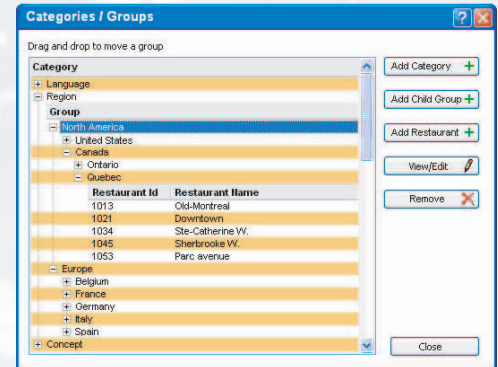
Categories / Groups

Drag and drop to move a group

Category
Language
Region
Group
North America
United States
Canada
Ontario
Quebec

| Restaurant Id | Restaurant Name |
|---|---|
| 1013 | Old-Montreal |
| 1021 | Downtown |
| 1034 | Ste-Catherine W. |
| 1045 | Sherbrooke W. |
| 1053 | Parc avenue |

Europe
Belgium
France
Germany
Italy
Spain
Concept

Add Category
Add Child Group
Add Restaurant
View/Edit
Remove
Close